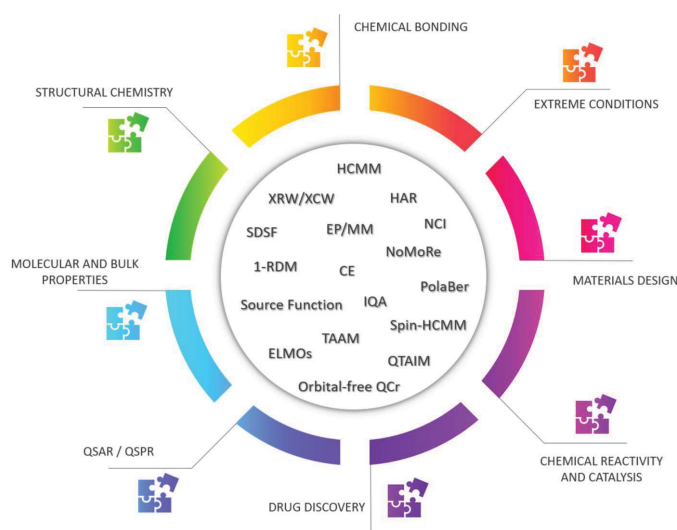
CHEMICAL BONDING

EXTREME CONDITIONS

MATERIALS DESIGN

CHEMICAL REACTIVITY AND CATALYSIS

DRUG DISCOVERY

QSAR / QSPR

MOLECULAR AND BULK PROPERTIES

STRUCTURAL CHEMISTRY

HCMM
XRW/XCW
HAR
NCI
SDSF
EP/MM
NoMoRe
1-RDM
CE
PolaBer
Source Function
IQA
Spin-HCMM
TAAM
ELMOs
QTAIM
Orbital-free QCr